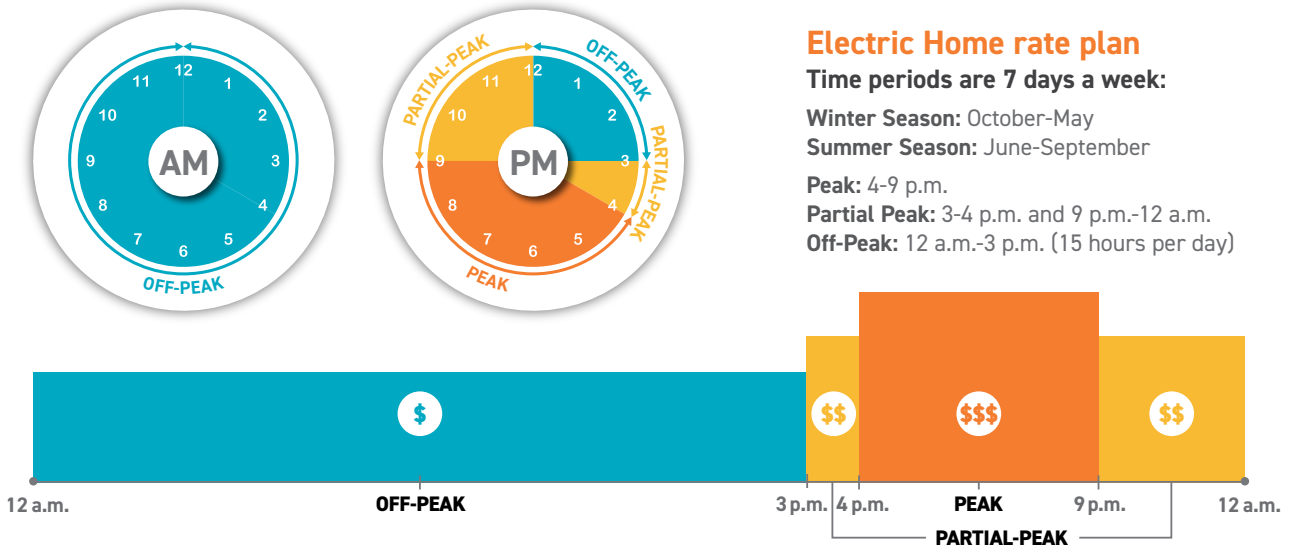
12
1
2
3
4
5
6
7
8
9
10
11
AM
OFF-PEAK

PARTIAL-PEAK
OFF-PEAK
12
1
2
3
4
5
6
7
8
9
10
11
PM
PARTIAL-PEAK
PEAK

Electric Home rate plan

Time periods are 7 days a week:

Winter Season: October-May
Summer Season: June-September

Peak: 4-9 p.m.
Partial Peak: 3-4 p.m. and 9 p.m.-12 a.m.
Off-Peak: 12 a.m.-3 p.m. (15 hours per day)

$
$$
$$$
$$

12 a.m.
OFF-PEAK
3 p.m.
4 p.m.
PEAK
9 p.m.
12 a.m.
PARTIAL-PEAK